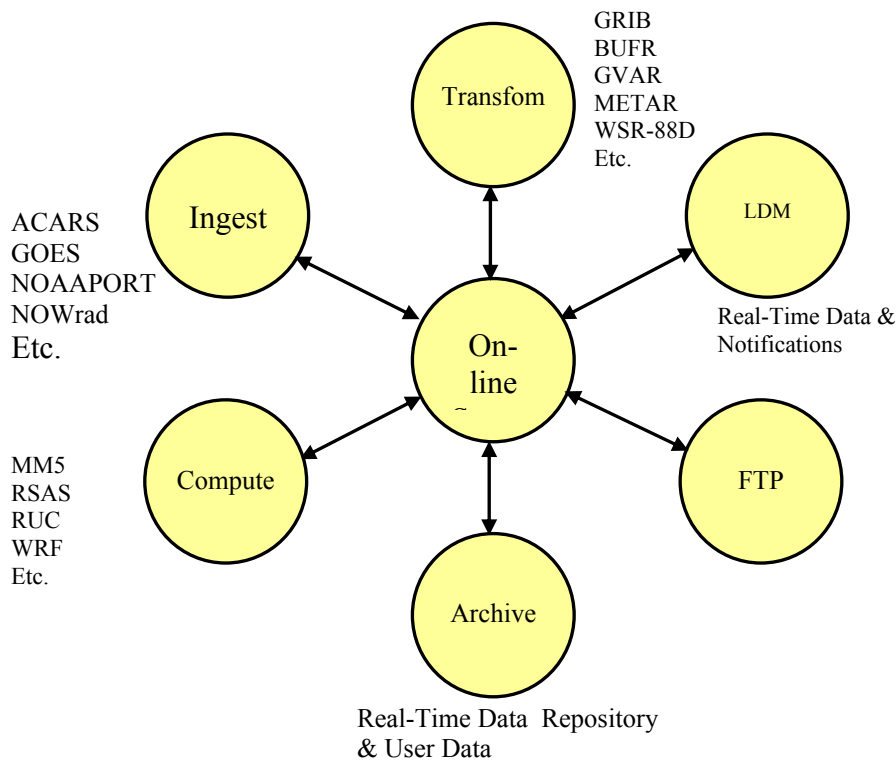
GRIB
BUFR
GVAR
METAR
WSR-88D
Etc.

Transfom

Ingest

ACARS
GOES
NOAAPORT
NOWrad
Etc.

LDM

Real-Time Data & Notifications

On-line

Compute

MM5
RSAS
RUC
WRF
Etc.

FTP

Archive

Real-Time Data Repository & User Data